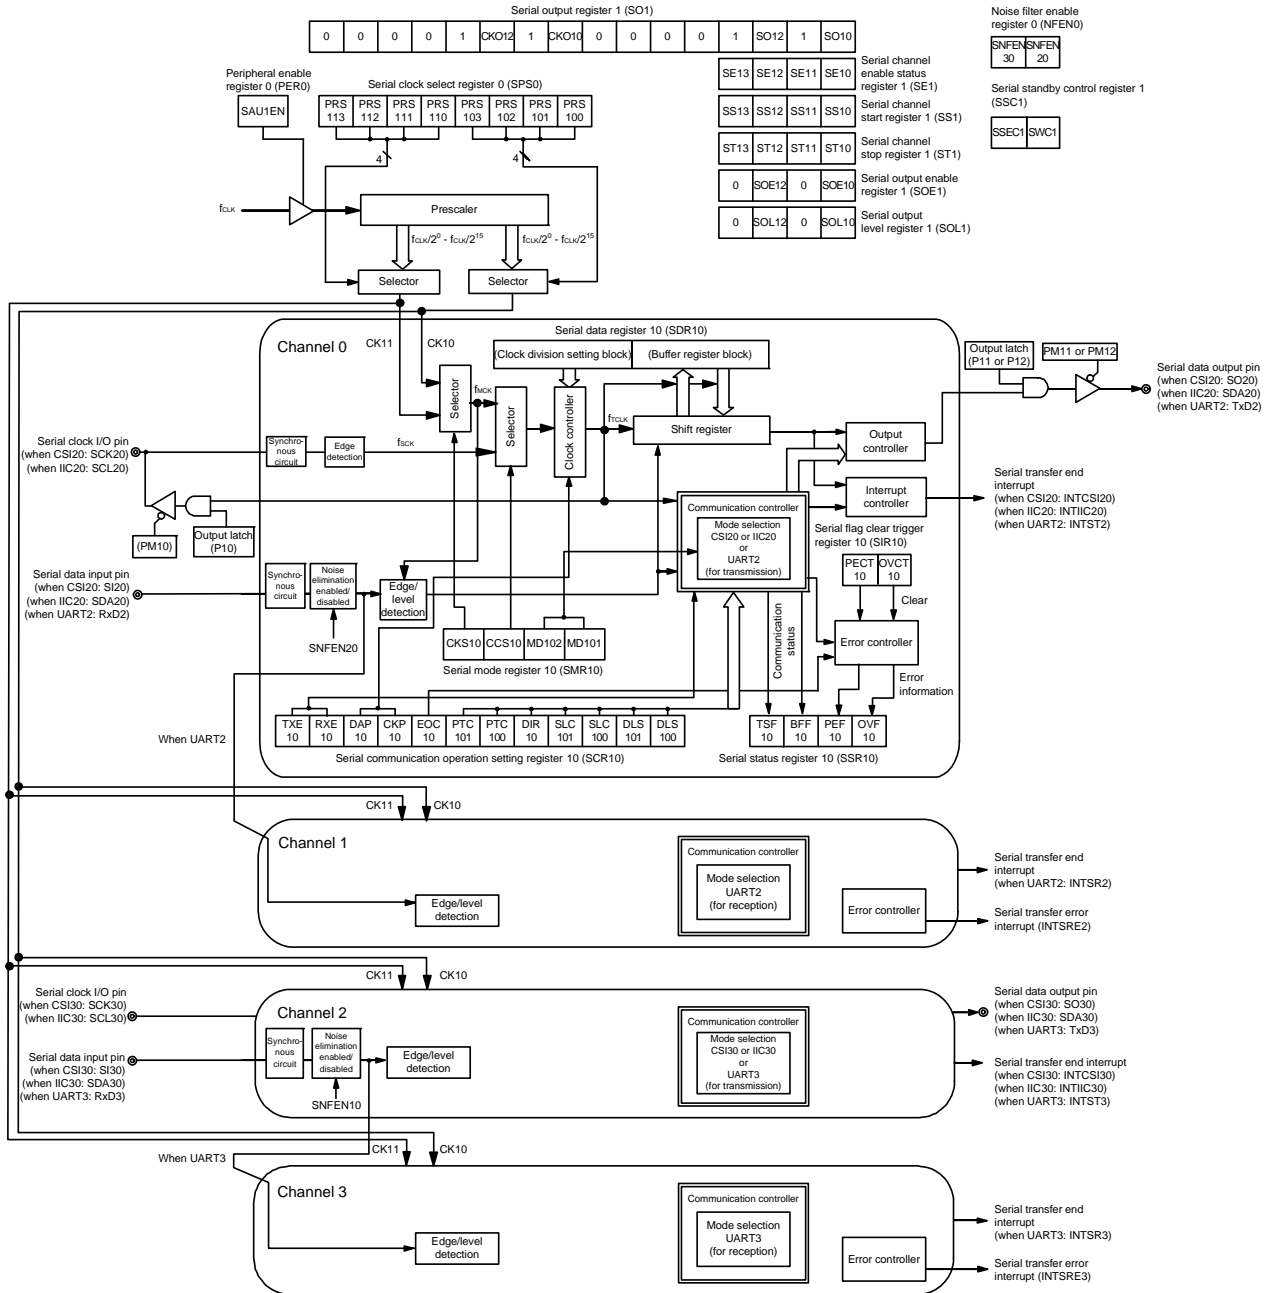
Serial output register 1 (SO1)

| 0 | 0 | 0 | 0 | 1 | CKO12 | 1 | CKO10 | 0 | 0 | 0 | 0 | 1 | SO12 | 1 | SO10 |
|---|---|---|---|---|---|---|---|---|---|---|---|---|---|---|---|

Noise filter enable register 0 (NFEN0)

| SNFEN 30 | SNFEN 20 |
|---|---|

Peripheral enable register 0 (PER0)

SAU1EN

Serial clock select register 0 (SPS0)

| PRS 113 | PRS 112 | PRS 111 | PRS 110 | PRS 103 | PRS 102 | PRS 101 | PRS 100 |
|---|---|---|---|---|---|---|---|

| SE13 | SE12 | SE11 | SE10 |
|---|---|---|---|

Serial channel enable status register 1 (SE1)

| SS13 | SS12 | SS11 | SS10 |
|---|---|---|---|

Serial channel start register 1 (SS1)

| ST13 | ST12 | ST11 | ST10 |
|---|---|---|---|

Serial channel stop register 1 (ST1)

| 0 | SOE12 | 0 | SOE10 |
|---|---|---|---|

Serial output enable register 1 (SOE1)

| 0 | SOL12 | 0 | SOL10 |
|---|---|---|---|

Serial output level register 1 (SOL1)

Serial standby control register 1 (SSC1)

| SSEC1 | SWC1 |
|---|---|

4

4

$f_{CLK}$

Prescaler

$f_{CLK}/2^0$ - $f_{CLK}/2^{15}$

$f_{CLK}/2^0$ - $f_{CLK}/2^{15}$

Selector

Selector

Channel 0

CK11

CK10

Serial data register 10 (SDR10)

(Clock division setting block)

(Buffer register block)

Output latch (P11 or P12)

PM11 or PM12

Serial data output pin (when CSI20: SO20) (when IIC20: SDA20) (when UART2: TxD2)

Selector

$f_{MCK}$

Selector

Clock controller

$f_{TCLK}$

Shift register

Output controller

Serial clock I/O pin (when CSI20: SCK20) (when IIC20: SCL20)

Synchronous circuit

Edge detection

$f_{SCK}$

Interrupt controller

Serial transfer end interrupt (when CSI20: INTCSI20) (when IIC20: INTIIC20) (when UART2: INTST2)

Communication controller

Mode selection CSI20 or IIC20 or UART2 (for transmission)

(PM10)

Output latch (P10)

Serial flag clear trigger register 10 (SIR10)

Serial data input pin (when CSI20: SI20) (when IIC20: SDA20) (when UART2: RxD2)

Synchronous circuit

Noise elimination enabled/ disabled

Edge/ level detection

PECT 10

OVCT 10

Clear

SNFEN20

CKS10

CCS10

MD102

MD101

Serial mode register 10 (SMR10)

Communication status

Error controller

Error information

When UART2

| TXE 10 | RXE 10 | DAP 10 | CKP 10 | EOC 10 | PTC 101 | PTC 100 | DIR 10 | SLC 101 | SLC 100 | DLS 101 | DLS 100 |
|---|---|---|---|---|---|---|---|---|---|---|---|

| TSF 10 | BFF 10 | PEF 10 | OVF 10 |
|---|---|---|---|

Serial communication operation setting register 10 (SCR10)

Serial status register 10 (SSR10)

CK11

CK10

Channel 1

Communication controller

Mode selection UART2 (for reception)

Serial transfer end interrupt (when UART2: INTSR2)

Edge/level detection

Error controller

Serial transfer error interrupt (INTSRE2)

CK11

CK10

Serial clock I/O pin (when CSI30: SCK30) (when IIC30: SCL30)

Channel 2

Communication controller

Serial data output pin (when CSI30: SO30) (when IIC30: SDA30) (when UART3: TxD3)

Serial data input pin (when CSI30: SI30) (when IIC30: SDA30) (when UART3: RxD3)

Synchronous circuit

Noise elimination enabled/ disabled

Edge/level detection

Mode selection CSI30 or IIC30 or UART3 (for transmission)

Serial transfer end interrupt (when CSI30: INTCSI30) (when IIC30: INTIIC30) (when UART3: INTST3)

SNFEN10

When UART3

CK11

CK10

Channel 3

Communication controller

Mode selection UART3 (for reception)

Serial transfer end interrupt (when UART3: INTSR3)

Edge/level detection

Error controller

Serial transfer error interrupt (INTSRE3)